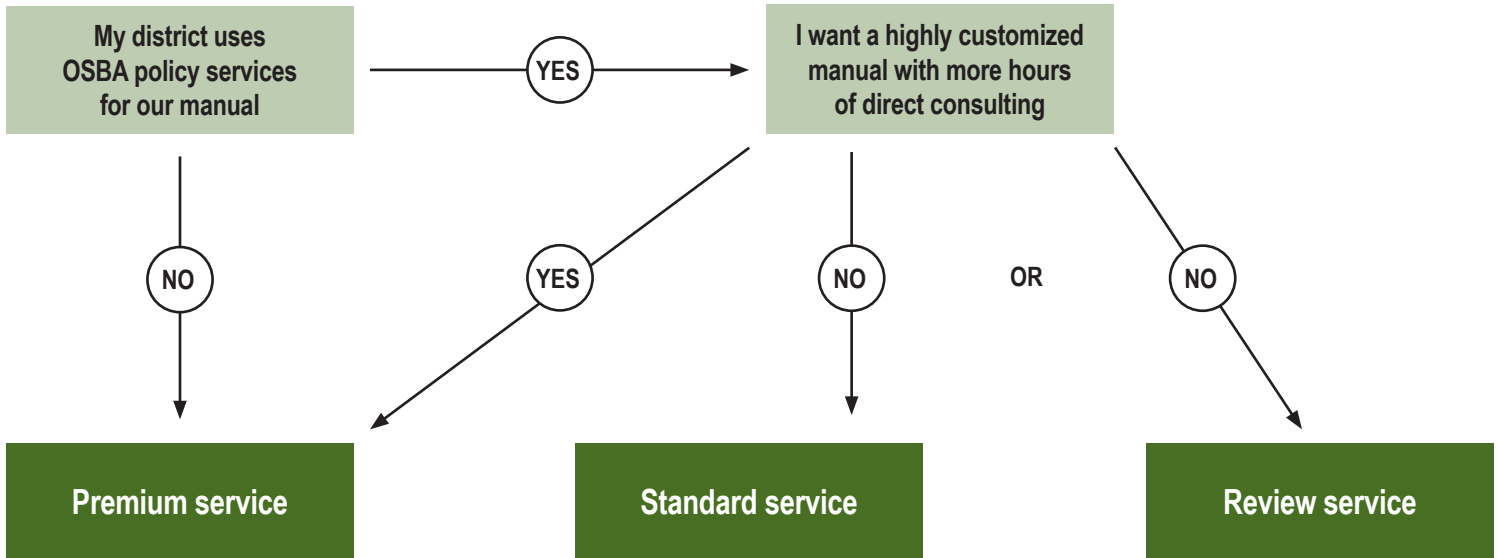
My district uses OSBA policy services for our manual

YES

I want a highly customized manual with more hours of direct consulting

NO

YES

NO

OR

NO

Premium service

Standard service

Review service